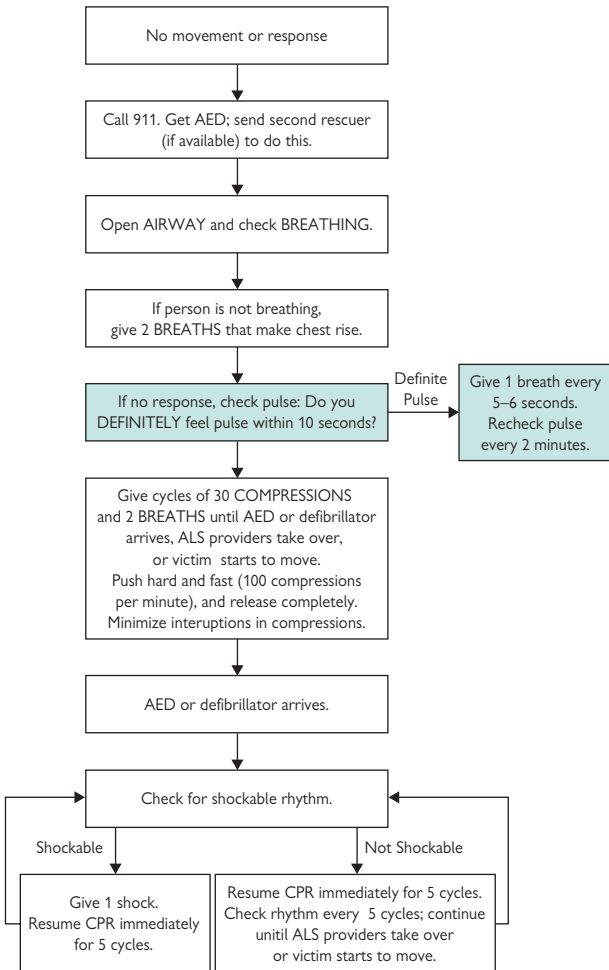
No movement or response

Call 911. Get AED; send second rescuer (if available) to do this.

Open AIRWAY and check BREATHING.

If person is not breathing, give 2 BREATHS that make chest rise.

If no response, check pulse: Do you DEFINITELY feel pulse within 10 seconds?

Definite Pulse

Give 1 breath every 5–6 seconds. Recheck pulse every 2 minutes.

Give cycles of 30 COMPRESSIONS and 2 BREATHS until AED or defibrillator arrives, ALS providers take over, or victim starts to move. Push hard and fast (100 compressions per minute), and release completely. Minimize interuptions in compressions.

AED or defibrillator arrives.

Check for shockable rhythm.

Shockable

Not Shockable

Give 1 shock. Resume CPR immediately for 5 cycles.

Resume CPR immediately for 5 cycles. Check rhythm every 5 cycles; continue unitil ALS providers take over or victim starts to move.